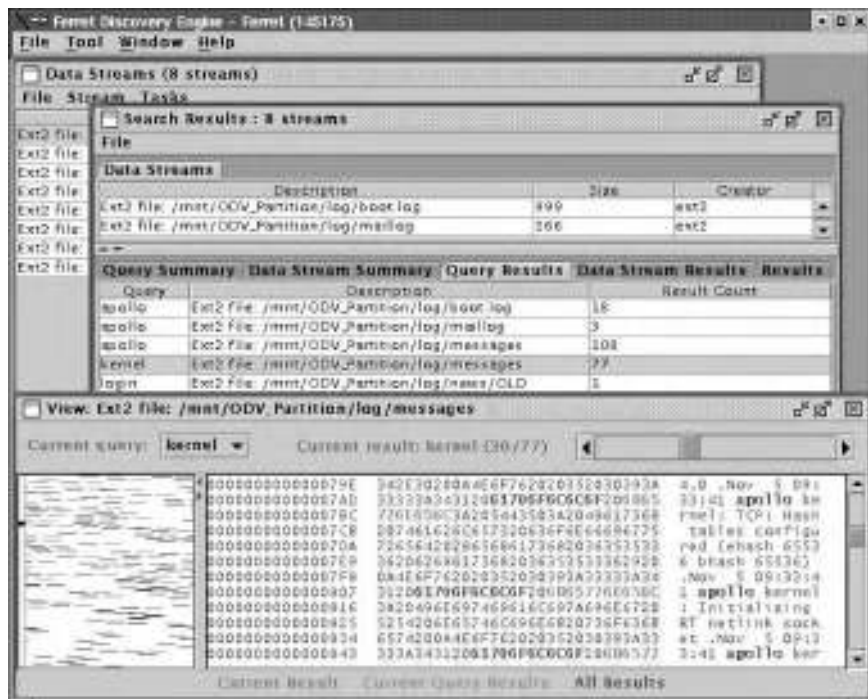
Fernet Discovery Engine - Fernet (1.45175)

File Tool Window Help

Data Streams (8 streams)

File Stream Tasks

Ext2 file:
Ext2 file:
Ext2 file:
Ext2 file:
Ext2 file:
Ext2 file:
Ext2 file:
Ext2 file:

Search Results : 8 streams

File

Data Streams

| Description | Size | Creator |
|---|---|---|
| Ext2 file: /mnt/ODV_Partition/log/boot.log | 499 | ext2 |
| Ext2 file: /mnt/ODV_Partition/log/maillog | 266 | ext2 |

Query Summary | Data Stream Summary | Query Results | Data Stream Results | Results

| Query | Description | Result Count |
|---|---|---|
| apollo | Ext2 file: /mnt/ODV_Partition/log/boot.log | 18 |
| apollo | Ext2 file: /mnt/ODV_Partition/log/maillog | 3 |
| apollo | Ext2 file: /mnt/ODV_Partition/log/messages | 108 |
| kernel | Ext2 file: /mnt/ODV_Partition/log/messages | 77 |
| login | Ext2 file: /mnt/ODV_Partition/log/news/OLD | 1 |

View: Ext2 file: /mnt/ODV_Partition/log/messages

Current query: kernel

Current result: kernel (30/77)

000000000000079E 342E302020A4E6F762020352030393A 4.0 .Nov 5 09:
00000000000007AD 33333A343120617066F6C6C6F206865 33:41 apollo ke
00000000000007BC 726E656C3A20544350203A20486173 rnel: TCP: Hash
00000000000007CB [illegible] tables configu
00000000000007DA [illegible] red (ehash 6553
00000000000007E9 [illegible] 6 bhash 65536)
00000000000007F8 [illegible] .Nov 5 09:33:4
0000000000000807 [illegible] 1 apollo kernel
0000000000000816 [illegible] : Initializing
0000000000000825 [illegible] RT netlink sock
0000000000000834 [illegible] et .Nov 5 09:3
0000000000000843 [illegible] 3:41 apollo ker

Current Result Current Query Results All Results